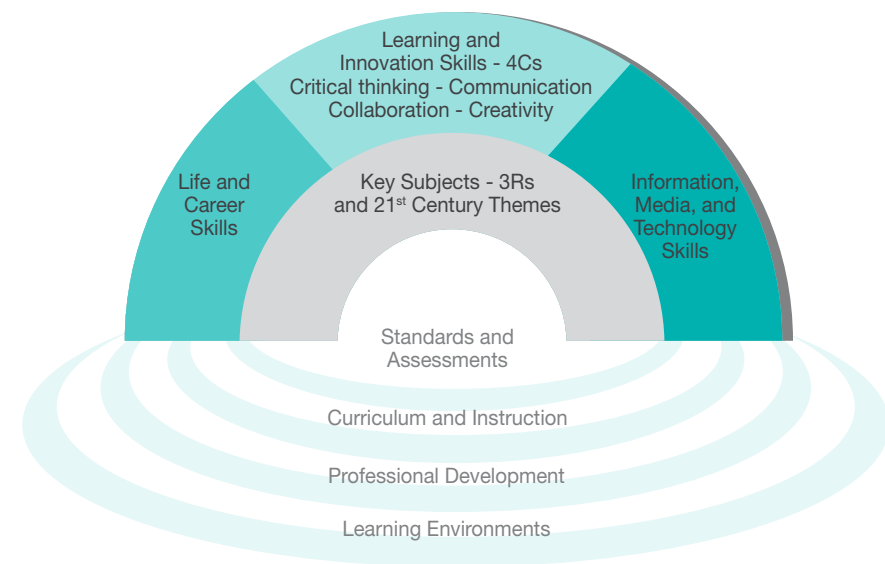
Learning and Innovation Skills - 4Cs
Critical thinking - Communication
Collaboration - Creativity

Life and Career Skills

Key Subjects - 3Rs and 21$^{st}$ Century Themes

Information, Media, and Technology Skills

Standards and Assessments

Curriculum and Instruction

Professional Development

Learning Environments